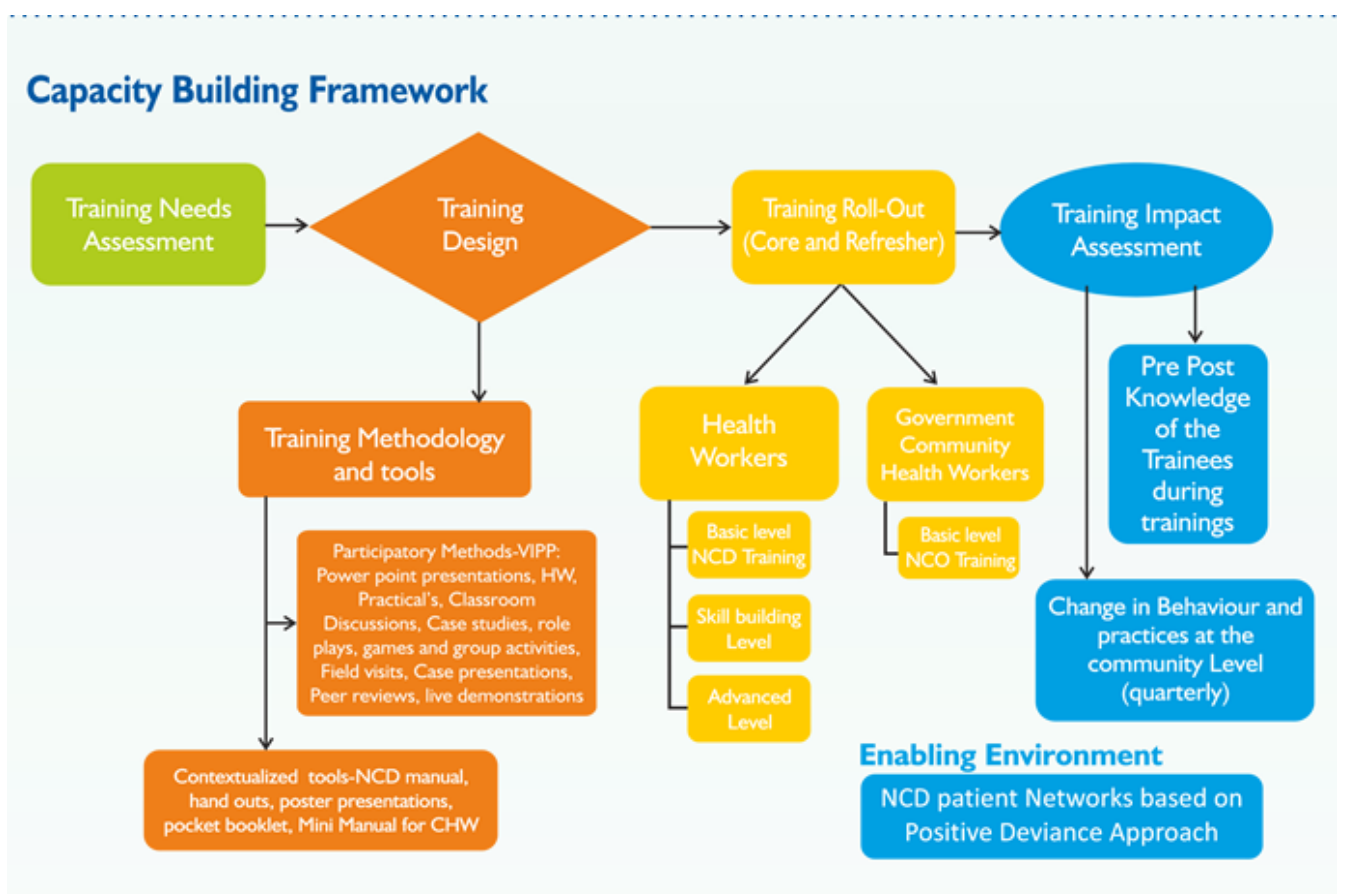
Capacity Building Framework

Training Needs Assessment

Training Design

Training Roll-Out (Core and Refresher)

Training Impact Assessment

Training Methodology and tools

Health Workers

Government Community Health Workers

Pre Post Knowledge of the Trainees during trainings

Participatory Methods-VIPP: Power point presentations, HW, Practical's, Classroom Discussions, Case studies, role plays, games and group activities, Field visits, Case presentations, Peer reviews, live demonstrations

Basic level NCD Training

Skill building Level

Advanced Level

Basic level NCO Training

Change in Behaviour and practices at the community Level (quarterly)

Contextualized tools-NCD manual, hand outs, poster presentations, pocket booklet, Mini Manual for CHW

Enabling Environment

NCD patient Networks based on Positive Deviance Approach